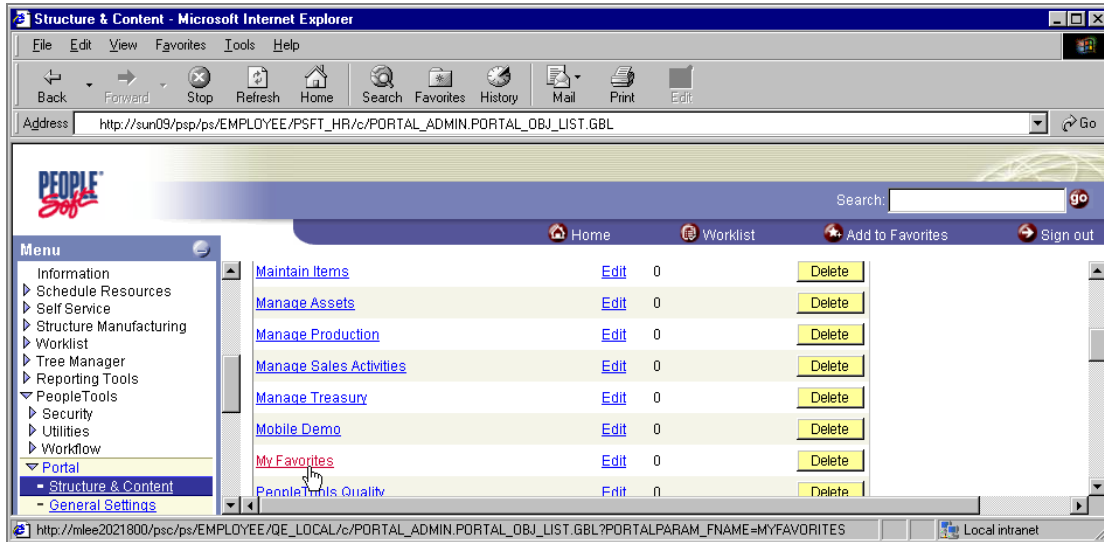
Structure & Content - Microsoft Internet Explorer

File Edit View Favorites Tools Help

Back Forward Stop Refresh Home Search Favorites History Mail Print Edit

Address http://sun09/psp/ps/EMPLOYEE/PSFT_HR/c/PORTAL_ADMIN.PORTAL_OBJ_LIST.GBL Go

PEOPLE Soft

Search: go

Home Worklist Add to Favorites Sign out

Menu

Information
Schedule Resources
Self Service
Structure Manufacturing
Worklist
Tree Manager
Reporting Tools
PeopleTools
Security
Utilities
Workflow
Portal
- Structure & Content
- General Settings

| | | | |
|---|---|---|---|
| Maintain Items | Edit | 0 | Delete |
| Manage Assets | Edit | 0 | Delete |
| Manage Production | Edit | 0 | Delete |
| Manage Sales Activities | Edit | 0 | Delete |
| Manage Treasury | Edit | 0 | Delete |
| Mobile Demo | Edit | 0 | Delete |
| My Favorites | Edit | 0 | Delete |
| PeopleTools Quality | Edit | 0 | Delete |

http://mlee2021800/psc/ps/EMPLOYEE/QE_LOCAL/c/PORTAL_ADMIN.PORTAL_OBJ_LIST.GBL?PORTALPARAM_FNAME=MYFAVORITES Local intranet